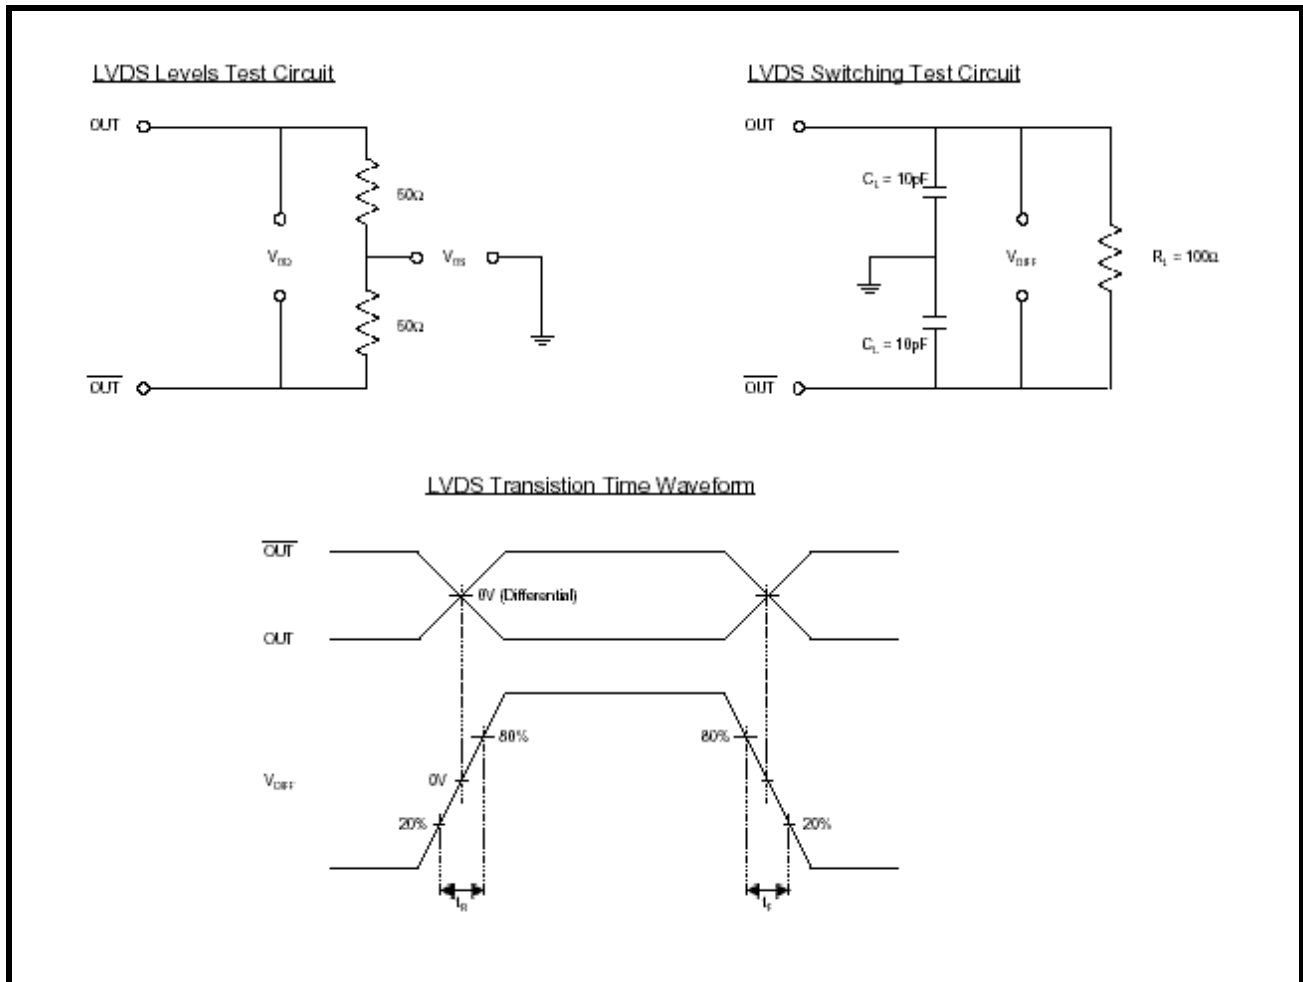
LVDS Levels Test Circuit

OUT

50Ω

$V_{OD}$

$V_{OS}$

50Ω

$\overline{OUT}$

LVDS Switching Test Circuit

OUT

$C_L$ = 10pF

$V_{DIFF}$

$R_L$ = 100Ω

$C_L$ = 10pF

$\overline{OUT}$

LVDS Transistion Time Waveform

$\overline{OUT}$

0V (Differential)

OUT

80%

80%

$V_{DIFF}$

0V

20%

20%

$t_R$

$t_F$